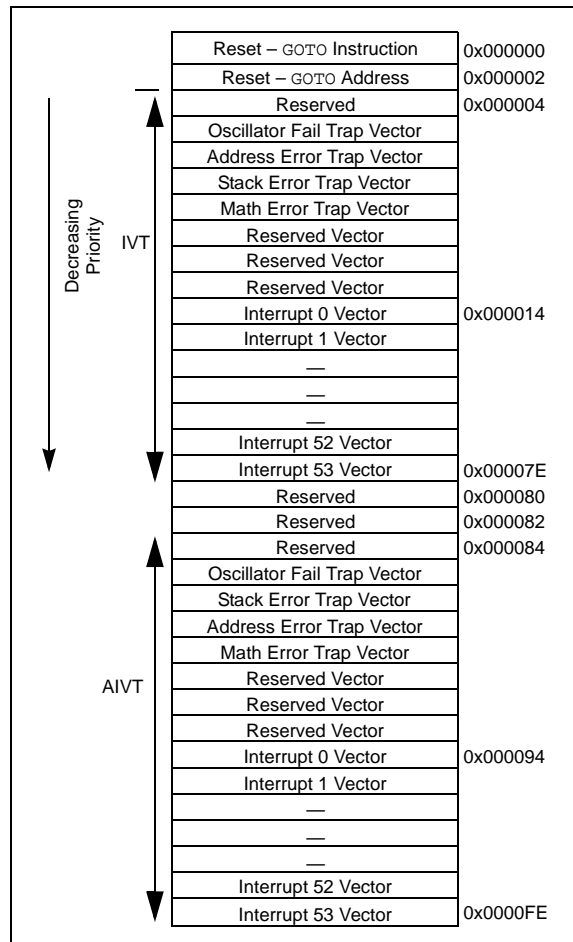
| | |
|---|---|
| Reset – GOTO Instruction | 0x000000 |
| Reset – GOTO Address | 0x000002 |
| Reserved | 0x000004 |
| Oscillator Fail Trap Vector | |
| Address Error Trap Vector | |
| Stack Error Trap Vector | |
| Math Error Trap Vector | |
| Reserved Vector | |
| Reserved Vector | |
| Reserved Vector | |
| Interrupt 0 Vector | 0x000014 |
| Interrupt 1 Vector | |
| — | |
| — | |
| — | |
| Interrupt 52 Vector | |
| Interrupt 53 Vector | 0x00007E |
| Reserved | 0x000080 |
| Reserved | 0x000082 |
| Reserved | 0x000084 |
| Oscillator Fail Trap Vector | |
| Stack Error Trap Vector | |
| Address Error Trap Vector | |
| Math Error Trap Vector | |
| Reserved Vector | |
| Reserved Vector | |
| Reserved Vector | |
| Interrupt 0 Vector | 0x000094 |
| Interrupt 1 Vector | |
| — | |
| — | |
| — | |
| Interrupt 52 Vector | |
| Interrupt 53 Vector | 0x0000FE |

Decreasing Priority

IVT

AIVT